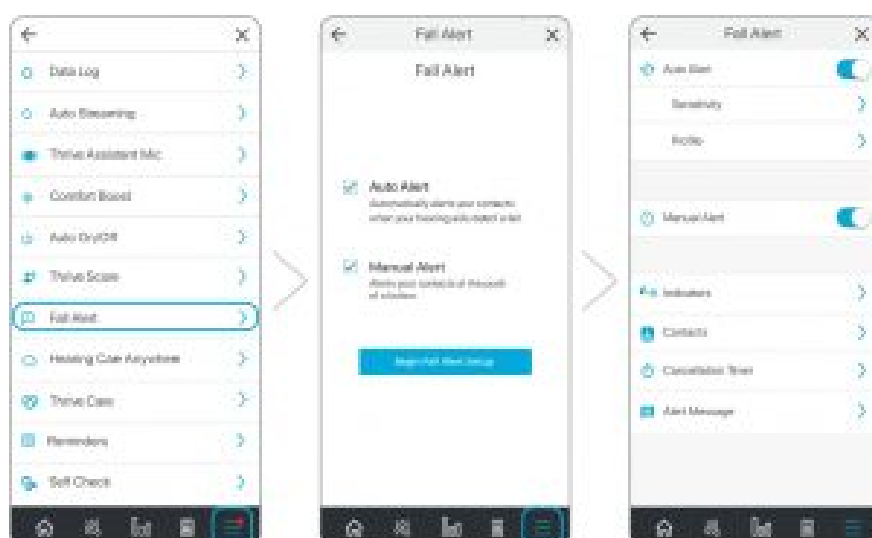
Data Log

Auto Streaming

Thrive Assistant Mic

Comfort Boost

Auto On/Off

Thrive Score

Fall Alert

Hearing Care Anywhere

Thrive Care

Reminders

Self Check

Fall Alert

Fall Alert

Auto Alert
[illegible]

Manual Alert
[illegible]

Begin Fall Alert Setup

Fall Alert

Auto Alert

Sensitivity

Profile

Manual Alert

Indicators

Contacts

Cancellation Timer

Alert Message